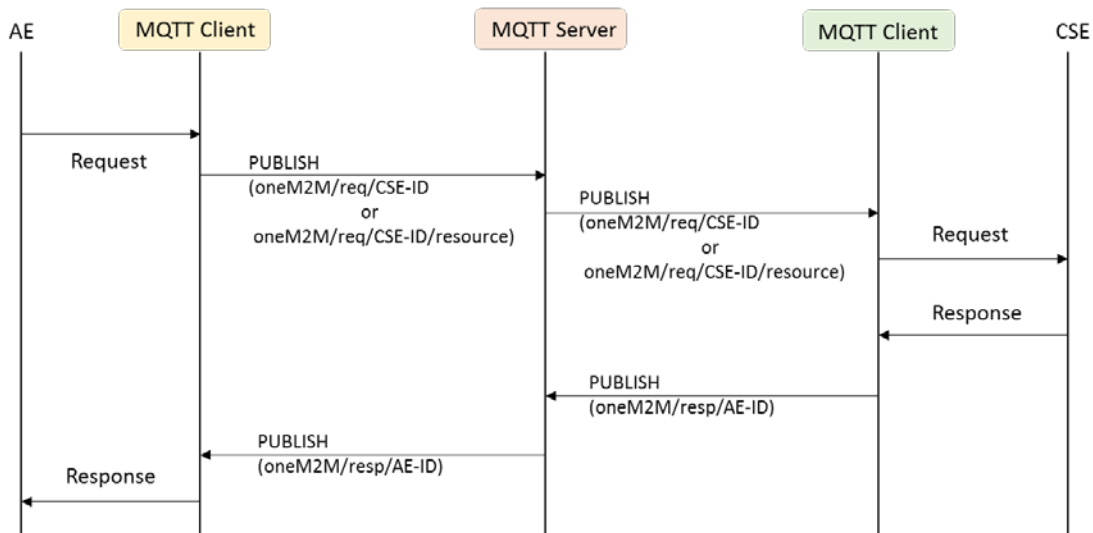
AE

MQTT Client

MQTT Server

MQTT Client

CSE

Request

PUBLISH
(oneM2M/req/CSE-ID
or
oneM2M/req/CSE-ID/resource)

PUBLISH
(oneM2M/req/CSE-ID
or
oneM2M/req/CSE-ID/resource)

Request

Response

PUBLISH
(oneM2M/resp/AE-ID)

PUBLISH
(oneM2M/resp/AE-ID)

Response